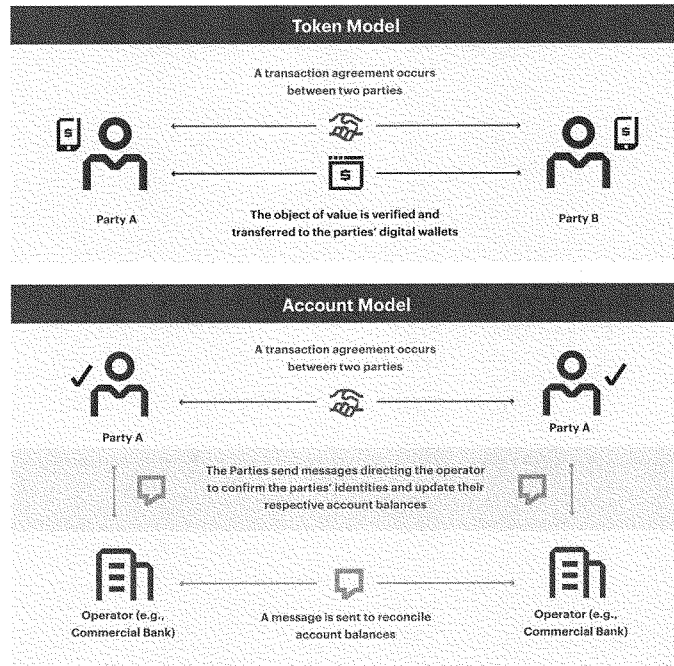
Token Model

A transaction agreement occurs between two parties

$

Party A

The object of value is verified and transferred to the parties' digital wallets

Party B

Account Model

A transaction agreement occurs between two parties

Party A

Party A

The Parties send messages directing the operator to confirm the parties' identities and update their respective account balances

Operator (e.g., Commercial Bank)

A message is sent to reconcile account balances

Operator (e.g., Commercial Bank)